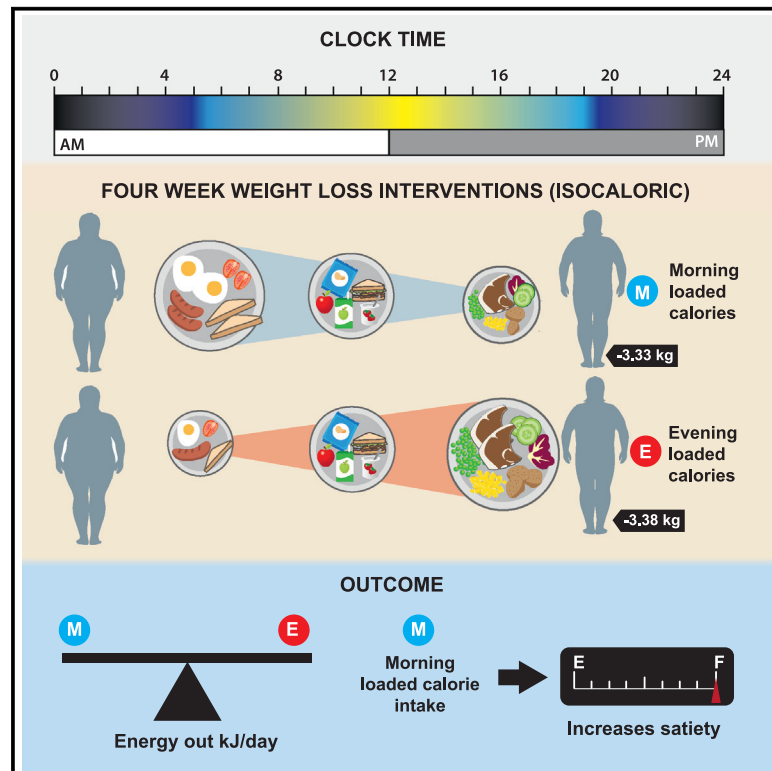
CLOCK TIME

0 4 8 12 16 20 24

AM PM

FOUR WEEK WEIGHT LOSS INTERVENTIONS (ISOCALORIC)

M Morning loaded calories

-3.33 kg

E Evening loaded calories

-3.38 kg

OUTCOME

M E

Energy out kJ/day

M

Morning loaded calorie intake

E F

Increases satiety